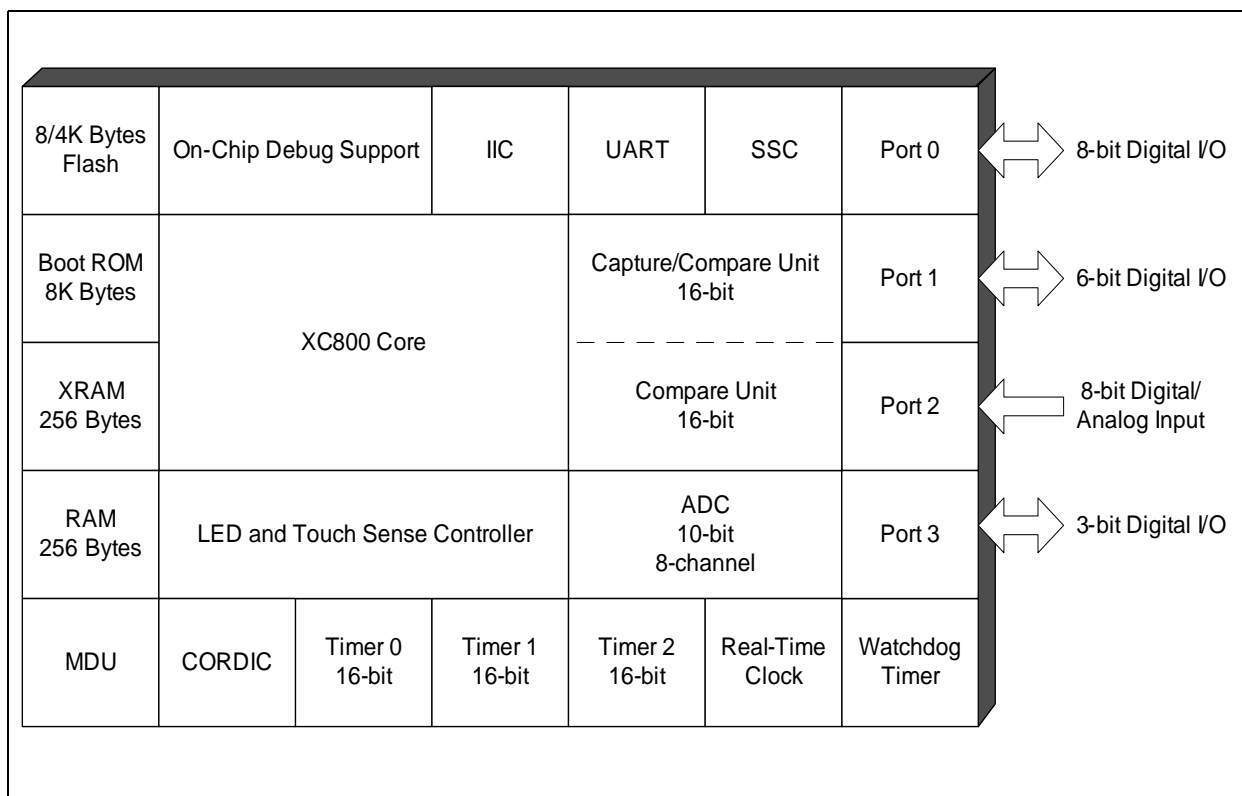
8/4K Bytes Flash

On-Chip Debug Support

IIC

UART

SSC

Port 0

8-bit Digital I/O

Boot ROM 8K Bytes

XC800 Core

Capture/Compare Unit 16-bit

Port 1

6-bit Digital I/O

XRAM 256 Bytes

Compare Unit 16-bit

Port 2

8-bit Digital/ Analog Input

RAM 256 Bytes

LED and Touch Sense Controller

ADC 10-bit 8-channel

Port 3

3-bit Digital I/O

MDU

CORDIC

Timer 0 16-bit

Timer 1 16-bit

Timer 2 16-bit

Real-Time Clock

Watchdog Timer